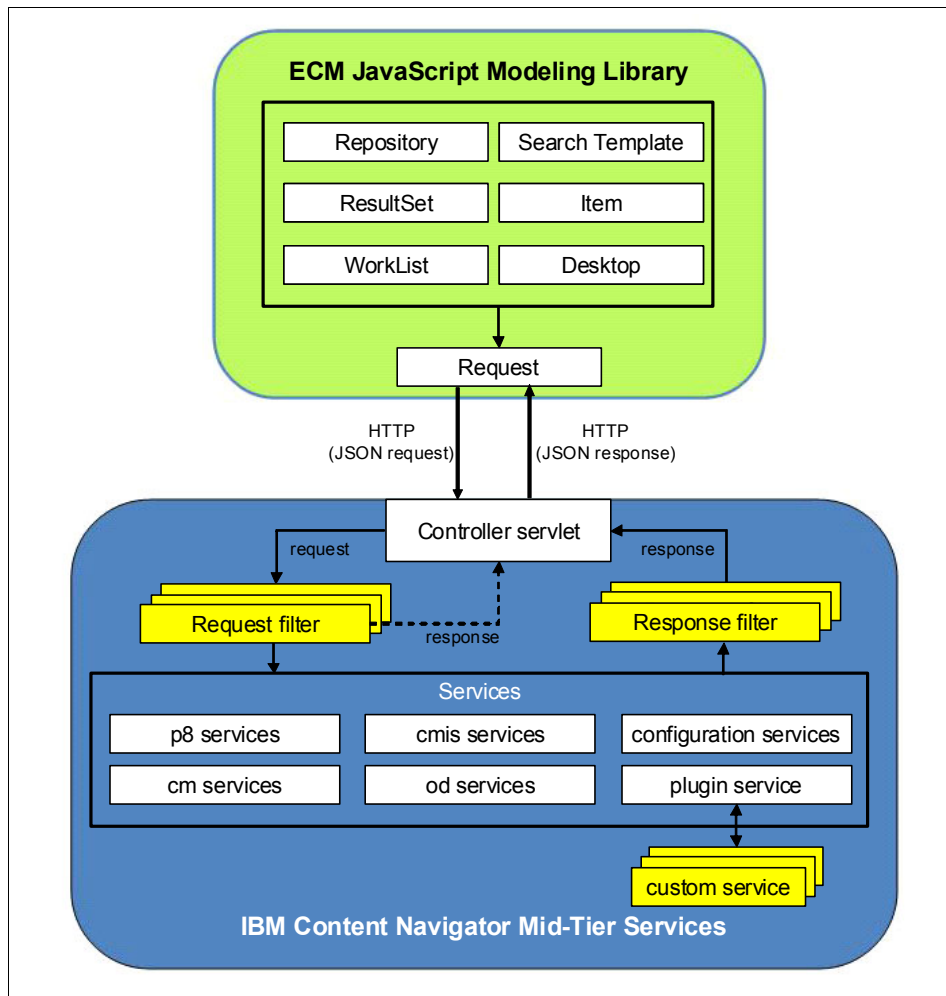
ECM JavaScript Modeling Library

Repository
Search Template
ResultSet
Item
WorkList
Desktop

Request

HTTP
(JSON request)

HTTP
(JSON response)

Controller servlet

request

response

Request filter

response

Response filter

Services

p8 services
cmis services
configuration services
cm services
od services
plugin service

custom service

IBM Content Navigator Mid-Tier Services